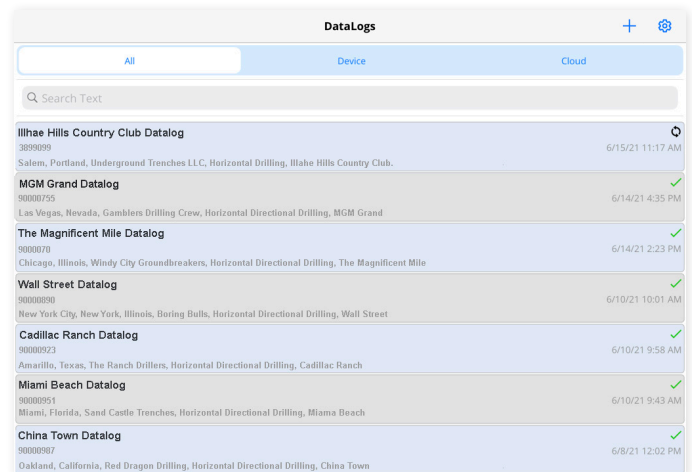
DataLogs

All
Device
Cloud

Search Text

Illhae Hills Country Club Datalog
3899099
6/15/21 11:17 AM
Salem, Portland, Underground Trenches LLC, Horizontal Drilling, Illahe Hills Country Club.

MGM Grand Datalog
90000755
6/14/21 4:35 PM
Las Vegas, Nevada, Gamblers Drilling Crew, Horizontal Directional Drilling, MGM Grand

The Magnificent Mile Datalog
9000070
6/14/21 2:23 PM
Chicago, Illinois, Windy City Groundbreakers, Horizontal Directional Drilling, The Magnificent Mile

Wall Street Datalog
90000890
6/10/21 10:01 AM
New York City, New York, Illinois, Boring Bulls, Horizontal Directional Drilling, Wall Street

Cadillac Ranch Datalog
90000923
6/10/21 9:58 AM
Amarillo, Texas, The Ranch Drillers, Horizontal Directional Drilling, Cadillac Ranch

Miami Beach Datalog
90000951
6/10/21 9:43 AM
Miami, Florida, Sand Castle Trenches, Horizontal Directional Drilling, Miama Beach

China Town Datalog
90000987
6/8/21 12:02 PM
Oakland, California, Red Dragon Drilling, Horizontal Directional Drilling, China Town